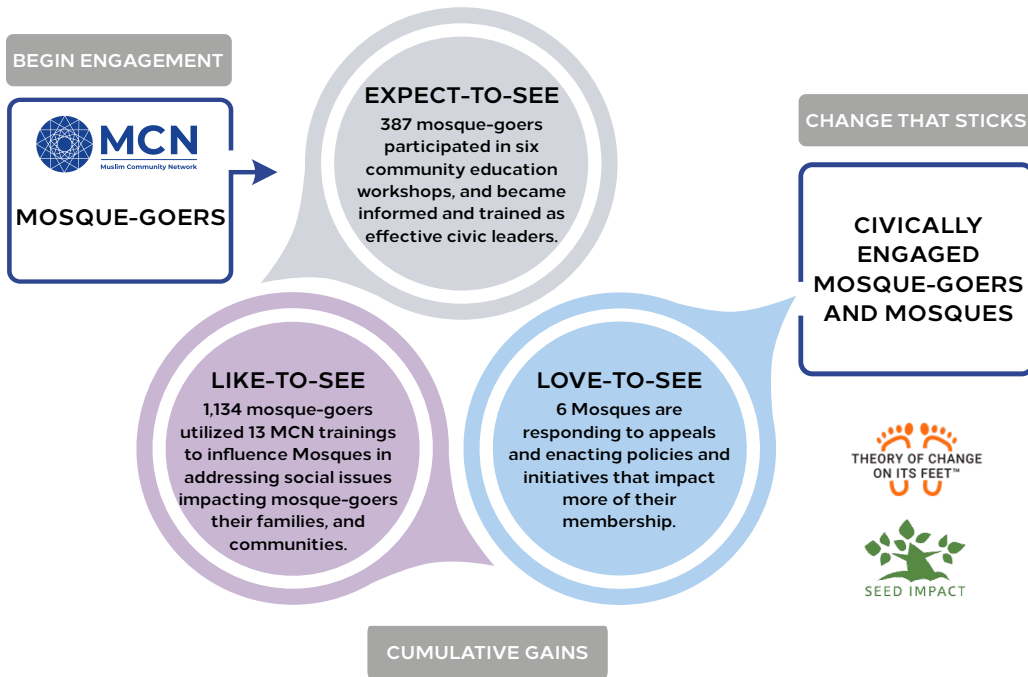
BEGIN ENGAGEMENT

MCN
Muslim Community Network

MOSQUE-GOERS

EXPECT-TO-SEE
387 mosque-goers participated in six community education workshops, and became informed and trained as effective civic leaders.

CHANGE THAT STICKS

CIVICALLY ENGAGED MOSQUE-GOERS AND MOSQUES

LIKE-TO-SEE
1,134 mosque-goers utilized 13 MCN trainings to influence Mosques in addressing social issues impacting mosque-goers their families, and communities.

LOVE-TO-SEE
6 Mosques are responding to appeals and enacting policies and initiatives that impact more of their membership.

THEORY OF CHANGE ON ITS FEET™

SEED IMPACT

CUMULATIVE GAINS